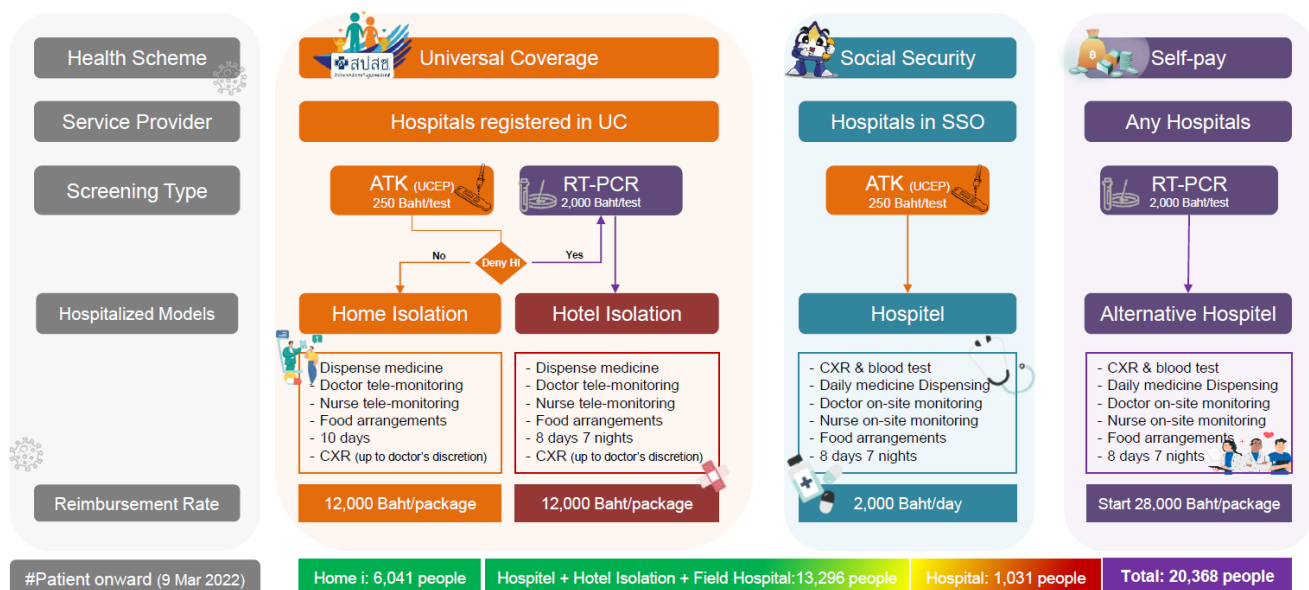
Health Scheme

Service Provider

Screening Type

Hospitalized Models

Reimbursement Rate

#Patient onward (9 Mar 2022)

สปสช.

Universal Coverage

Hospitals registered in UC

ATK (UCEP) 250 Baht/test

RT-PCR 2,000 Baht/test

No

Deny HI

Yes

Home Isolation

Hotel Isolation

- Dispense medicine
- Doctor tele-monitoring
- Nurse tele-monitoring
- Food arrangements
- 10 days
- CXR (up to doctor's discretion)

- Dispense medicine
- Doctor tele-monitoring
- Nurse tele-monitoring
- Food arrangements
- 8 days 7 nights
- CXR (up to doctor's discretion)

12,000 Baht/package

12,000 Baht/package

Social Security

Hospitals in SSO

ATK (UCEP) 250 Baht/test

Hospitel

- CXR & blood test
- Daily medicine Dispensing
- Doctor on-site monitoring
- Nurse on-site monitoring
- Food arrangements
- 8 days 7 nights

2,000 Baht/day

Self-pay

Any Hospitals

RT-PCR 2,000 Baht/test

Alternative Hospitel

- CXR & blood test
- Daily medicine Dispensing
- Doctor on-site monitoring
- Nurse on-site monitoring
- Food arrangements
- 8 days 7 nights

Start 28,000 Baht/package

Home i: 6,041 people

Hospitel + Hotel Isolation + Field Hospital:13,296 people

Hospital: 1,031 people

Total: 20,368 people